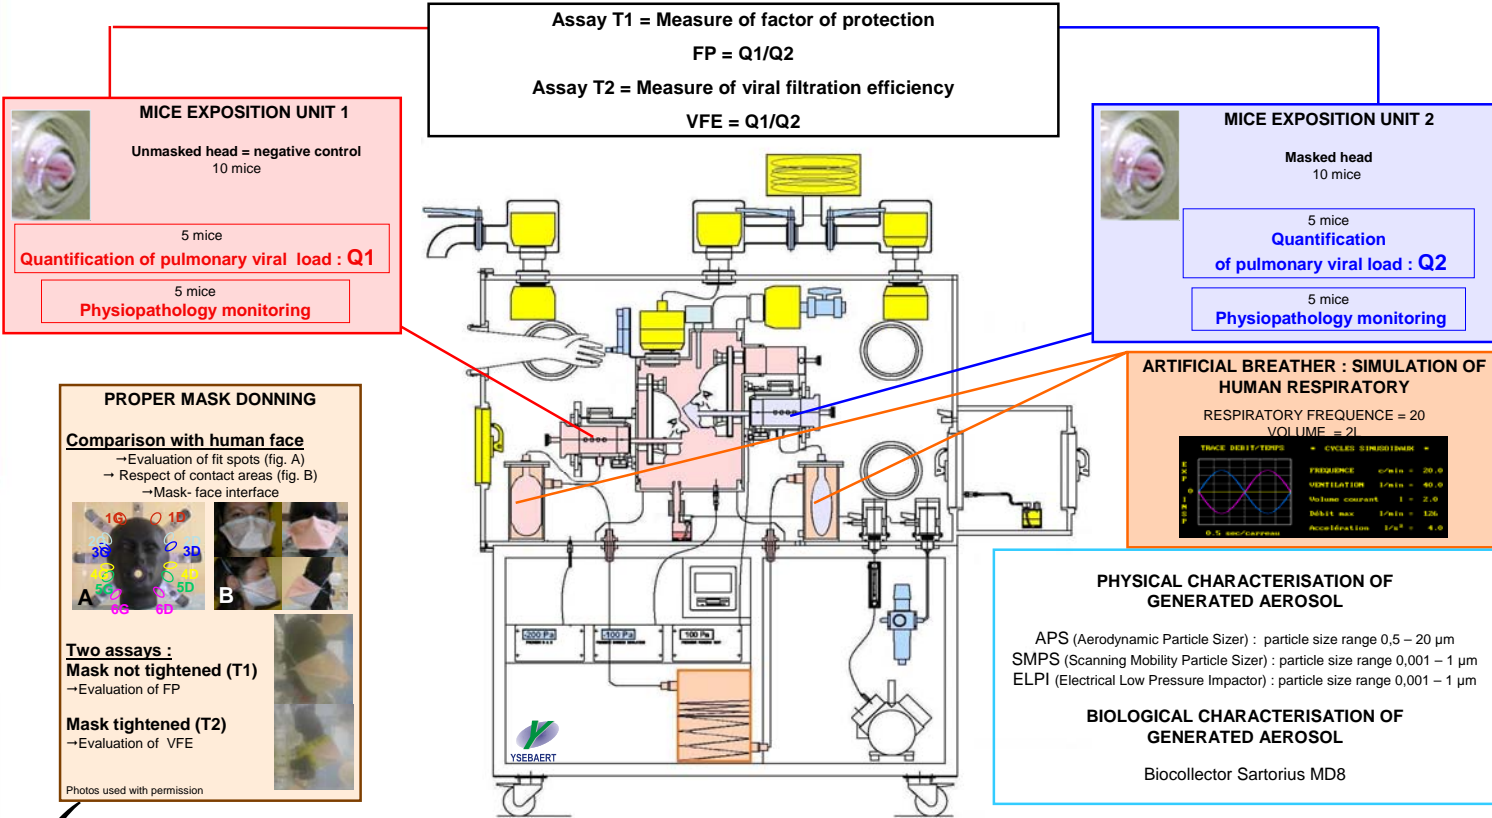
Assay T1 = Measure of factor of protection

FP = Q1/Q2

Assay T2 = Measure of viral filtration efficiency

VFE = Q1/Q2

MICE EXPOSITION UNIT 1

Unmasked head = negative control
10 mice

5 mice
Quantification of pulmonary viral load : Q1

5 mice
Physiopathology monitoring

MICE EXPOSITION UNIT 2

Masked head
10 mice

5 mice
Quantification
of pulmonary viral load : Q2

5 mice
Physiopathology monitoring

ARTIFICIAL BREATHER : SIMULATION OF HUMAN RESPIRATORY

RESPIRATORY FREQUENCE = 20
VOLUME = 2L

TRACE DEBIT/TEMPS • CYCLES SINUSOIDAUX •
FREQUENCE c/min = 20.0
VENTILATION l/min = 40.0
Volume courant l = 2.0
Débit max l/min = 126
Accélération l/s² = 4.0
0.5 sec/carreau
EXP
INSP

PROPER MASK DONNING

Comparison with human face
→Evaluation of fit spots (fig. A)
→ Respect of contact areas (fig. B)
→Mask- face interface

1G 1D 2G 2D 3G 3D 4G 4D 5G 5D 6G 6D
A B

Two assays :
Mask not tightened (T1)
→Evaluation of FP

Mask tightened (T2)
→Evaluation of VFE

Photos used with permission

200 Pa 100 Pa 100 Pa

YSEBAERT

PHYSICAL CHARACTERISATION OF GENERATED AEROSOL

APS (Aerodynamic Particle Sizer) : particle size range 0,5 – 20 µm
SMPS (Scanning Mobility Particle Sizer) : particle size range 0,001 – 1 µm
ELPI (Electrical Low Pressure Impactor) : particle size range 0,001 – 1 µm

BIOLOGICAL CHARACTERISATION OF GENERATED AEROSOL

Biocollector Sartorius MD8